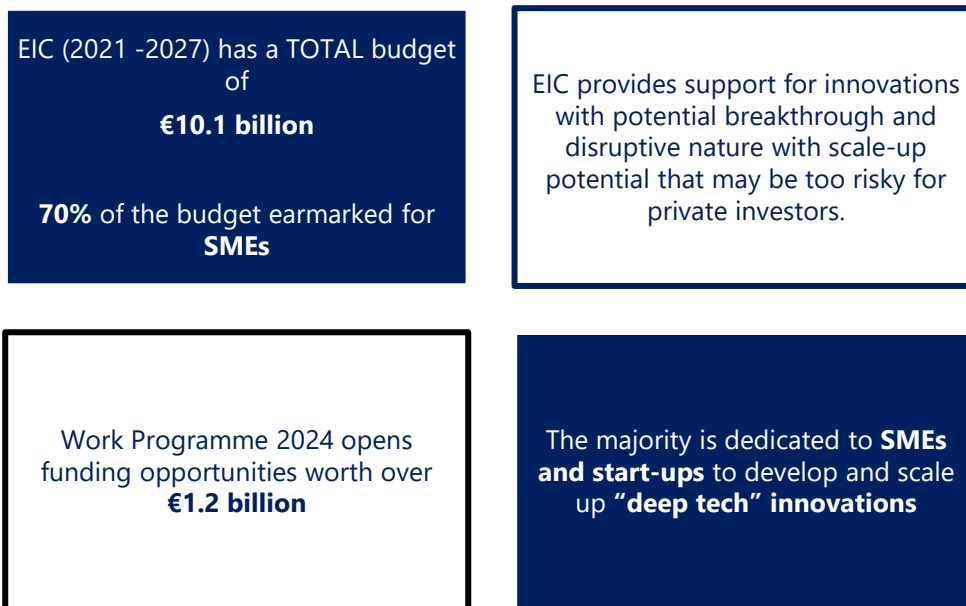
EIC (2021 -2027) has a TOTAL budget of

€10.1 billion

70% of the budget earmarked for SMEs

EIC provides support for innovations with potential breakthrough and disruptive nature with scale-up potential that may be too risky for private investors.

Work Programme 2024 opens funding opportunities worth over €1.2 billion

The majority is dedicated to SMEs and start-ups to develop and scale up “deep tech” innovations